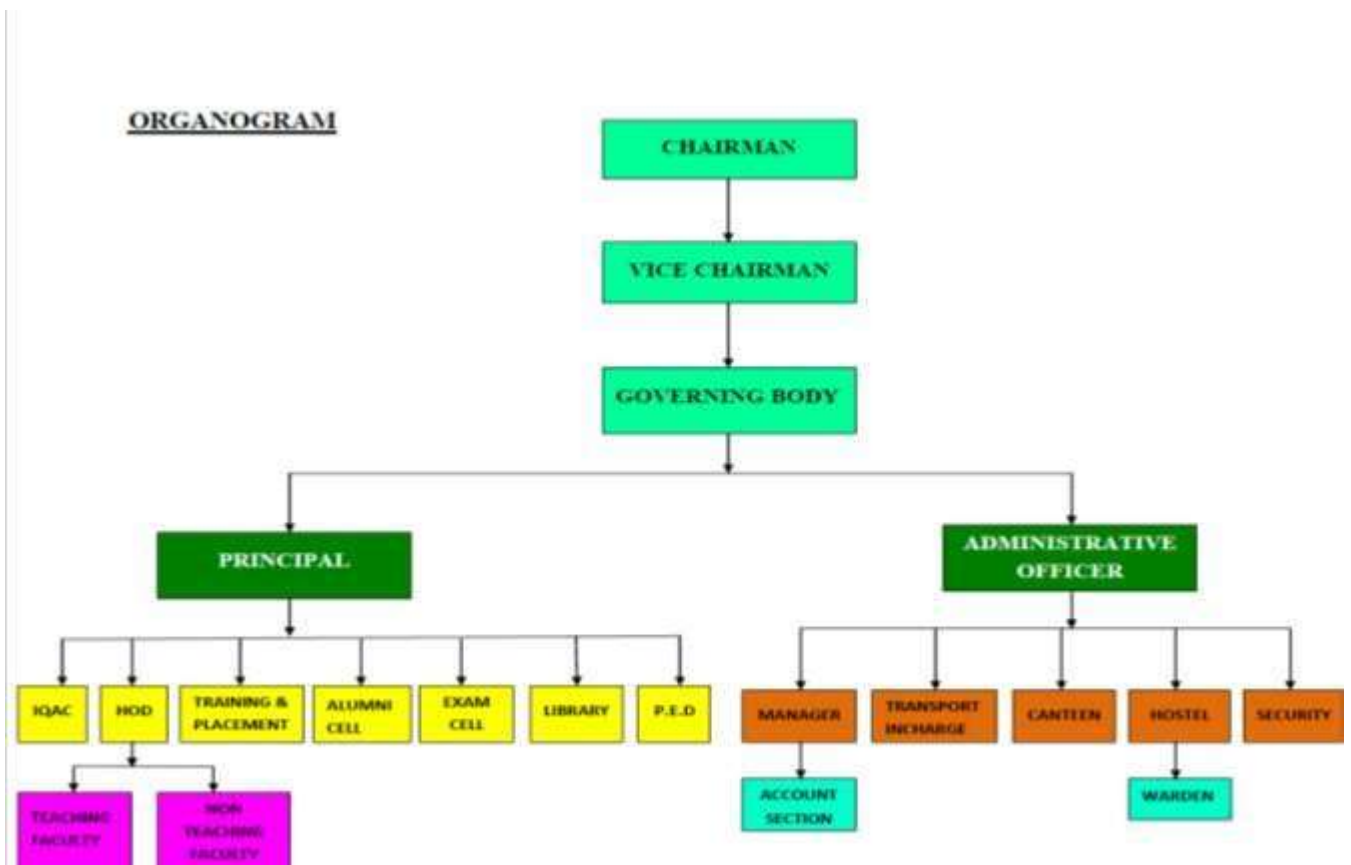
ORGANOGRAM

CHAIRMAN

VICE CHAIRMAN

GOVERNING BODY

PRINCIPAL

ADMINISTRATIVE OFFICER

IQAC

HOD

TRAINING & PLACEMENT

ALUMNI CELL

EXAM CELL

LIBRARY

P.E.D

MANAGER

TRANSPORT INCHARGE

CANTEEN

HOSTEL

SECURITY

TEACHING FACULTY

NON TEACHING FACULTY

ACCOUNT SECTION

WARDEN